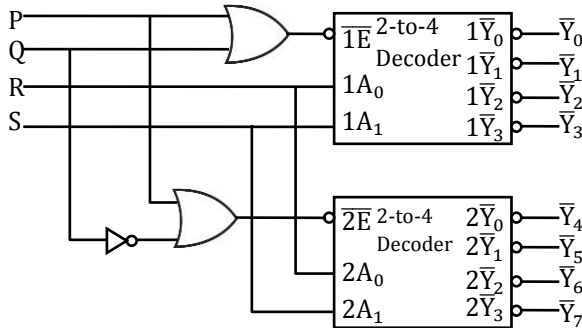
P
Q
R
S

$\overline{1E}$ 2-to-4 Decoder
$1A_0$
$1A_1$
$1\overline{Y}_0$
$1\overline{Y}_1$
$1\overline{Y}_2$
$1\overline{Y}_3$
$\overline{Y}_0$
$\overline{Y}_1$
$\overline{Y}_2$
$\overline{Y}_3$

$\overline{2E}$ 2-to-4 Decoder
$2A_0$
$2A_1$
$2\overline{Y}_0$
$2\overline{Y}_1$
$2\overline{Y}_2$
$2\overline{Y}_3$
$\overline{Y}_4$
$\overline{Y}_5$
$\overline{Y}_6$
$\overline{Y}_7$